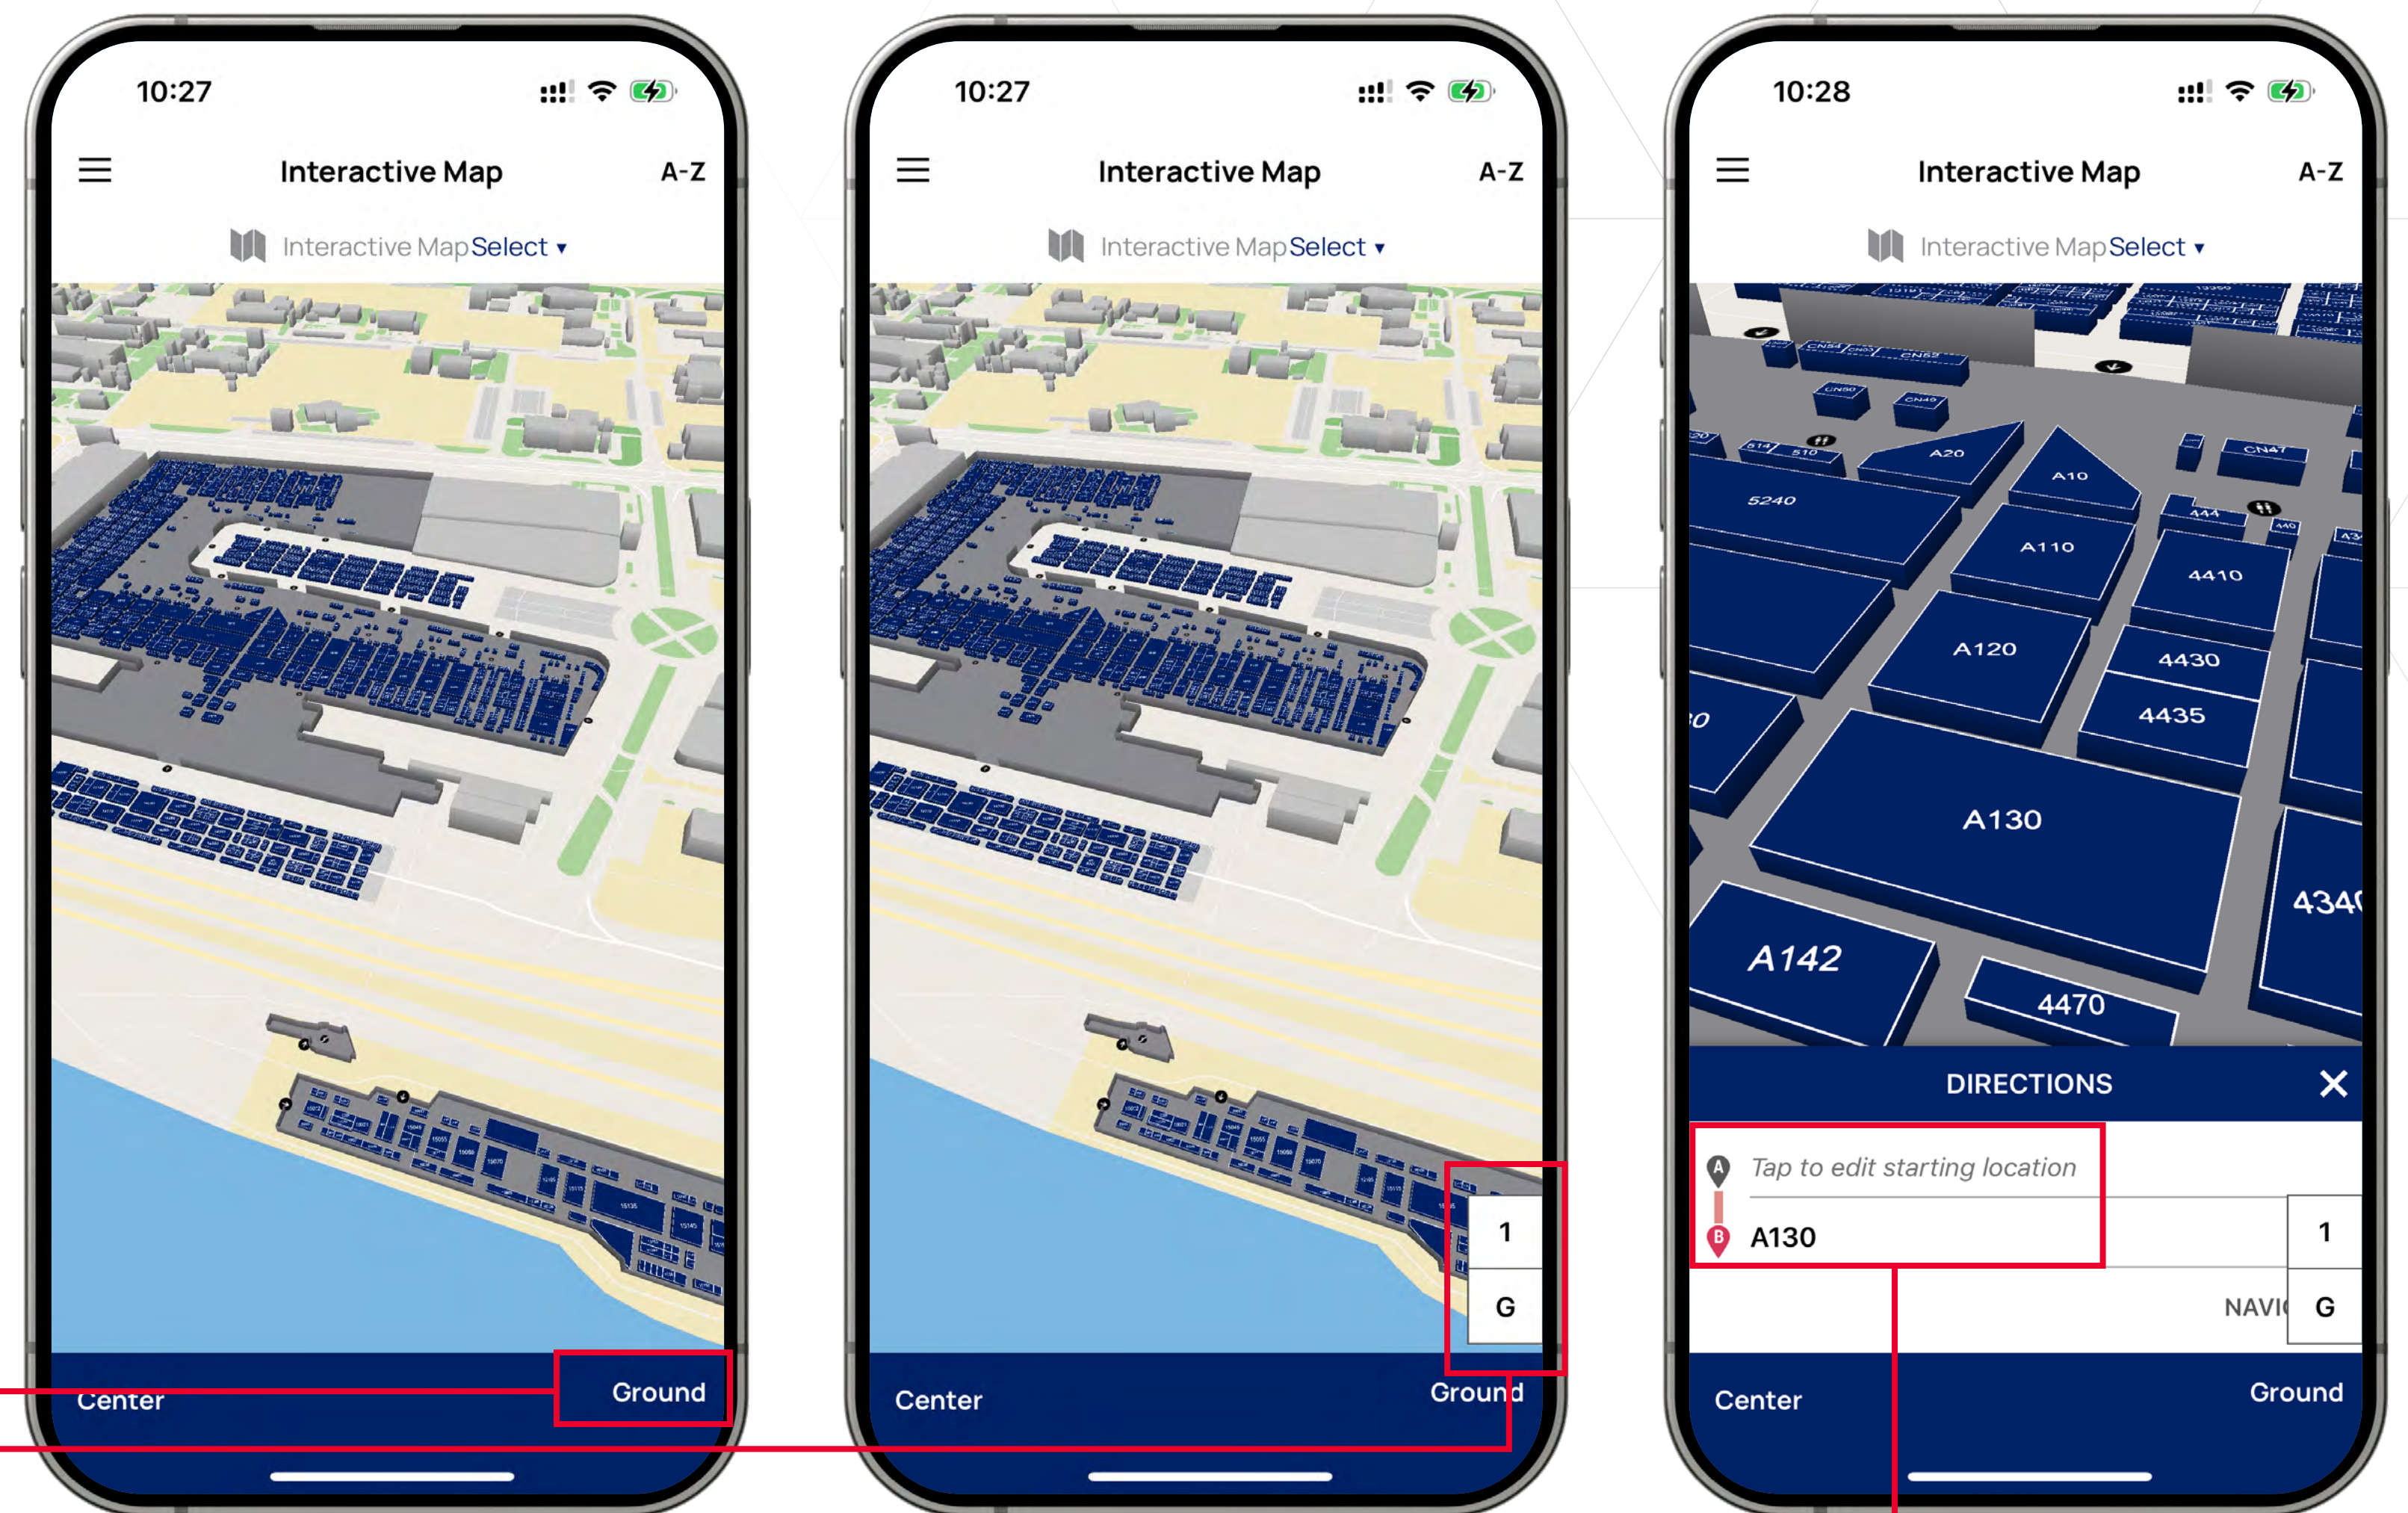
10:27

Interactive Map

A-Z

Interactive Map Select ▾

Center

Ground

10:27

Interactive Map

A-Z

Interactive Map Select ▾

1

G

Center

Ground

10:28

Interactive Map

A-Z

Interactive Map Select ▾

5240

A20

A10

A110

4410

A120

4430

4435

A130

A142

4470

434

DIRECTIONS

✕

Tap to edit starting location

A130

1

NAVI

G

Center

Ground